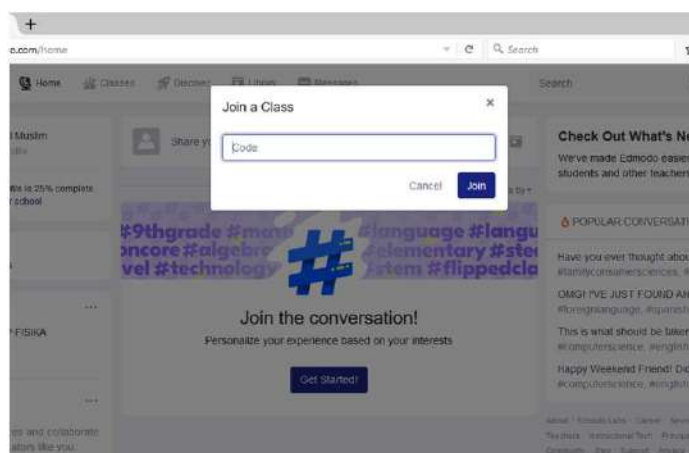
+

o.com/home

Search

Home Classes Discover Library Messages

Search

Join a Class

×

Code

Cancel Join

Muslim

is 25% complete
r school

Share y

FISIKA

Check Out What's Ne

We've made Edmodo easie
students and other teacher

POPULAR CONVERSATI

Have you ever thought abou
#familyconsumersciences, #

OMG! I'VE JUST FOUND AN
#foreignlanguage, #spanish

This is what should be taken
#computerscience, #englis

Happy Weekend Friend! Did
#computerscience, #englis

#9thgrade #mus #language #langu
oncore #algebra #elementary #ste
vel #technology #stem #flippedcla

Join the conversation!

Personalize your experience based on your interests

Get Started!

es and collaborate
ators like you

About · Edmodo Labs · Career · New
Teachers · Instructional Tech · Privacy
Community · Blog · Support · Mobile